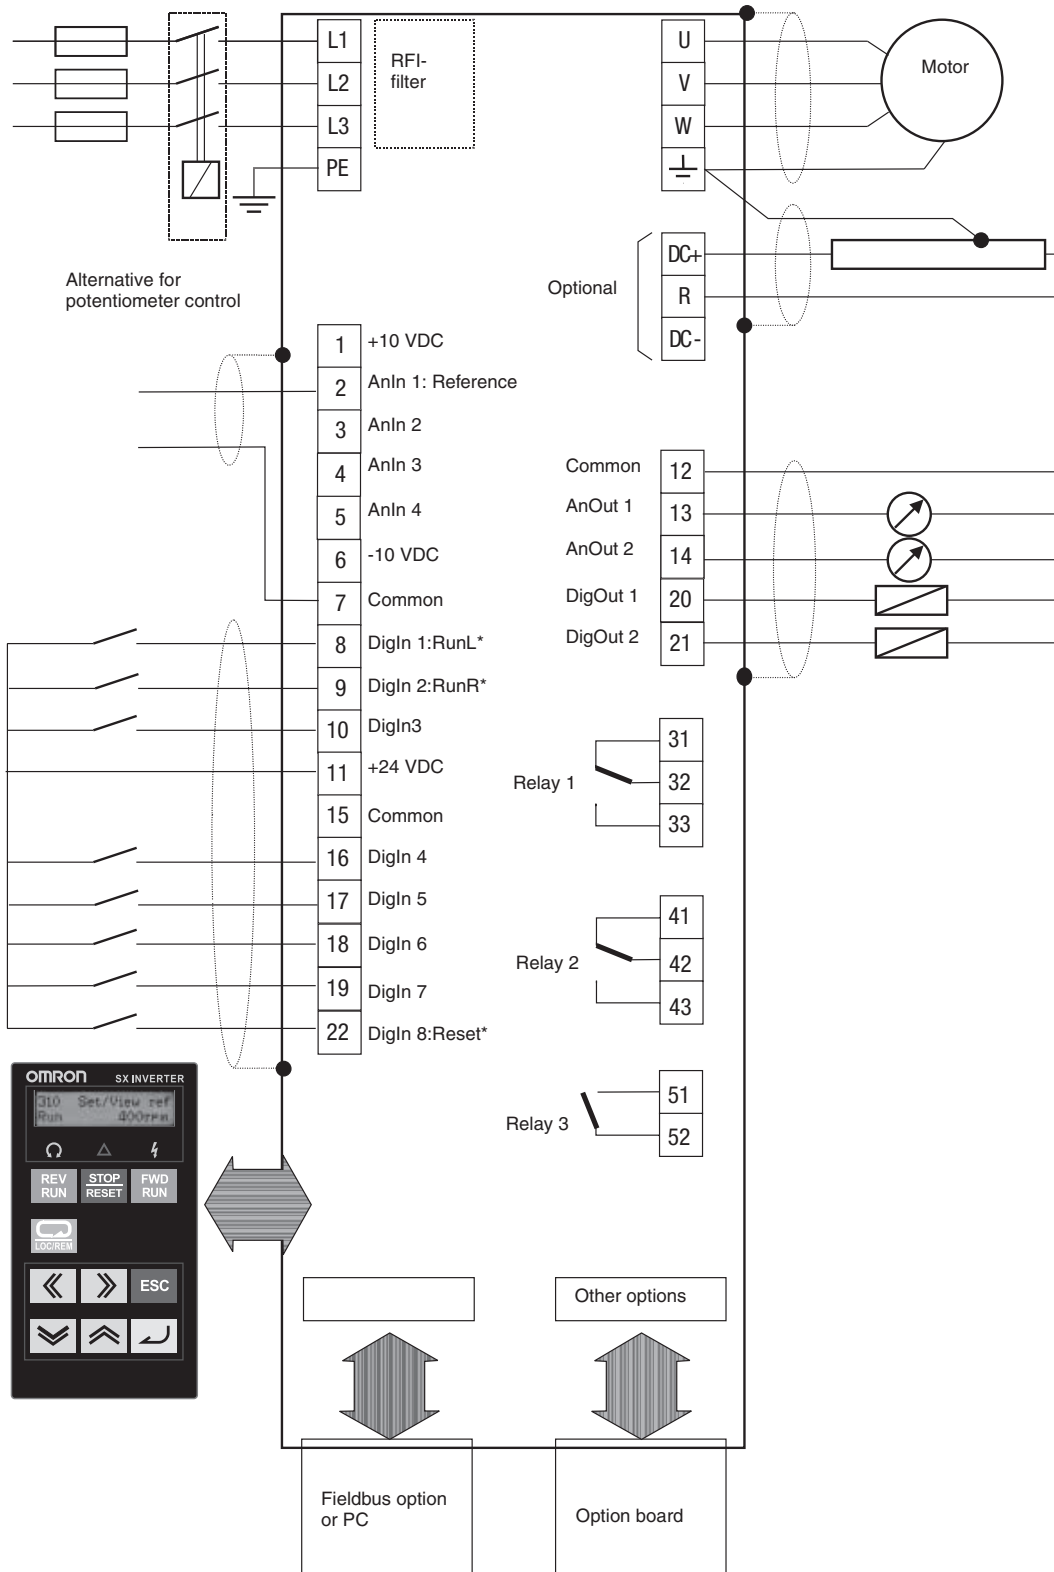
L1
L2
L3
PE

RFI-
filter

U
V
W

Motor

Alternative for
potentiometer control

Optional

DC+
R
DC-

1 +10 VDC
2 AnIn 1: Reference
3 AnIn 2
4 AnIn 3
5 AnIn 4
6 -10 VDC
7 Common
8 DigIn 1:RunL*
9 DigIn 2:RunR*
10 DigIn3
11 +24 VDC
15 Common
16 DigIn 4
17 DigIn 5
18 DigIn 6
19 DigIn 7
22 DigIn 8:Reset*

Common 12
AnOut 1 13
AnOut 2 14
DigOut 1 20
DigOut 2 21

Relay 1
31
32
33

Relay 2
41
42
43

Relay 3
51
52

OMRON SX INVERTER
310 Set/View ref
Run 400rpm
REV RUN
STOP RESET
FWD RUN
LOC/REM
ESC

Other options

Fieldbus option
or PC

Option board